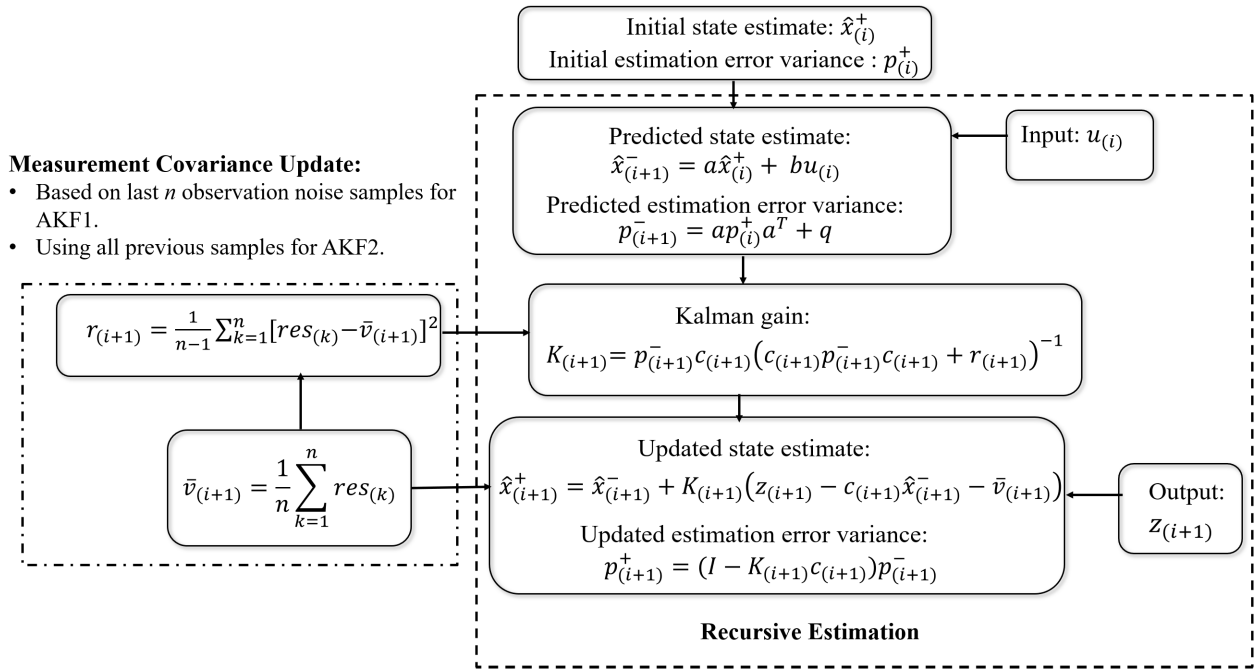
Initial state estimate: $\hat{x}^{+}_{(i)}$
Initial estimation error variance : $p^{+}_{(i)}$

Measurement Covariance Update:
• Based on last *n* observation noise samples for AKF1.
• Using all previous samples for AKF2.

Predicted state estimate:
$\hat{x}^{-}_{(i+1)} = a\hat{x}^{+}_{(i)} + bu_{(i)}$
Predicted estimation error variance:
$p^{-}_{(i+1)} = ap^{+}_{(i)}a^{T} + q$

Input: $u_{(i)}$

$r_{(i+1)} = \frac{1}{n-1}\sum_{k=1}^{n}[res_{(k)} - \bar{v}_{(i+1)}]^2$

Kalman gain:
$K_{(i+1)} = p^{-}_{(i+1)}c_{(i+1)}\left(c_{(i+1)}p^{-}_{(i+1)}c_{(i+1)} + r_{(i+1)}\right)^{-1}$

$\bar{v}_{(i+1)} = \frac{1}{n}\sum_{k=1}^{n} res_{(k)}$

Updated state estimate:
$\hat{x}^{+}_{(i+1)} = \hat{x}^{-}_{(i+1)} + K_{(i+1)}\left(z_{(i+1)} - c_{(i+1)}\hat{x}^{-}_{(i+1)} - \bar{v}_{(i+1)}\right)$
Updated estimation error variance:
$p^{+}_{(i+1)} = (I - K_{(i+1)}c_{(i+1)})p^{-}_{(i+1)}$

Output:
$z_{(i+1)}$

Recursive Estimation